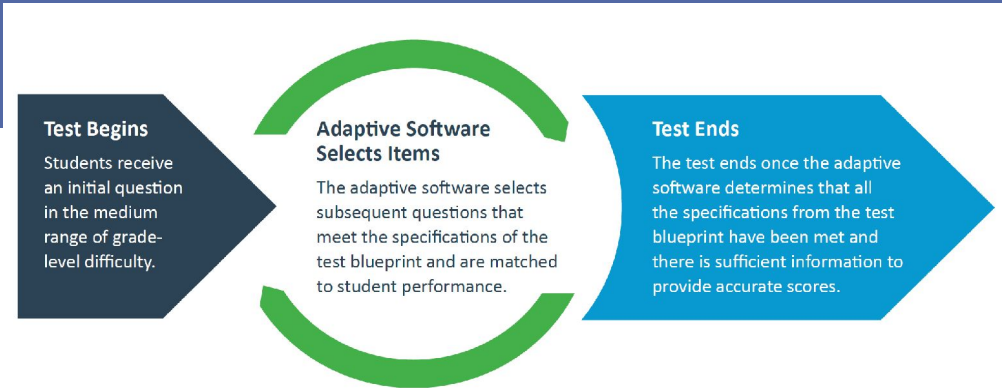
Test Begins

Students receive an initial question in the medium range of grade-level difficulty.

Adaptive Software Selects Items

The adaptive software selects subsequent questions that meet the specifications of the test blueprint and are matched to student performance.

Test Ends

The test ends once the adaptive software determines that all the specifications from the test blueprint have been met and there is sufficient information to provide accurate scores.